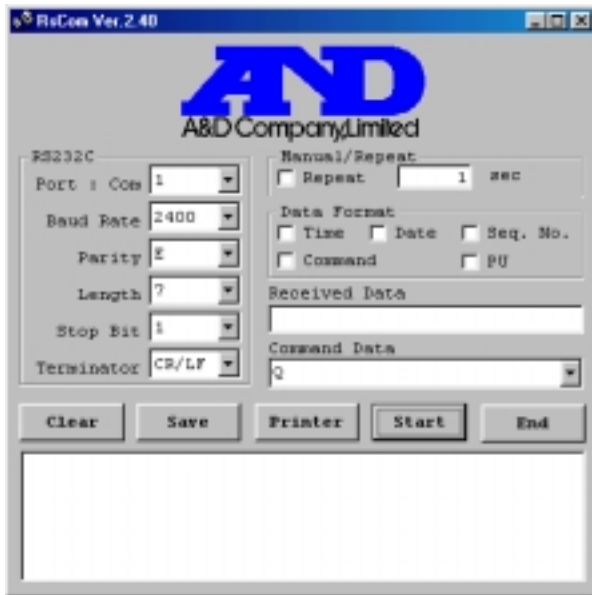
RsCom Ver.2.40

A&D

A&D Company,Limited

RS232C

Port : Com 1

Baud Rate 2400

Parity E

Length 7

Stop Bit 1

Terminator CR/LF

Manual/Repeat

Repeat 1 sec

Data Format

Time Date Seq. No.

Command PU

Received Data

Command Data

Q

Clear Save Printer Start End